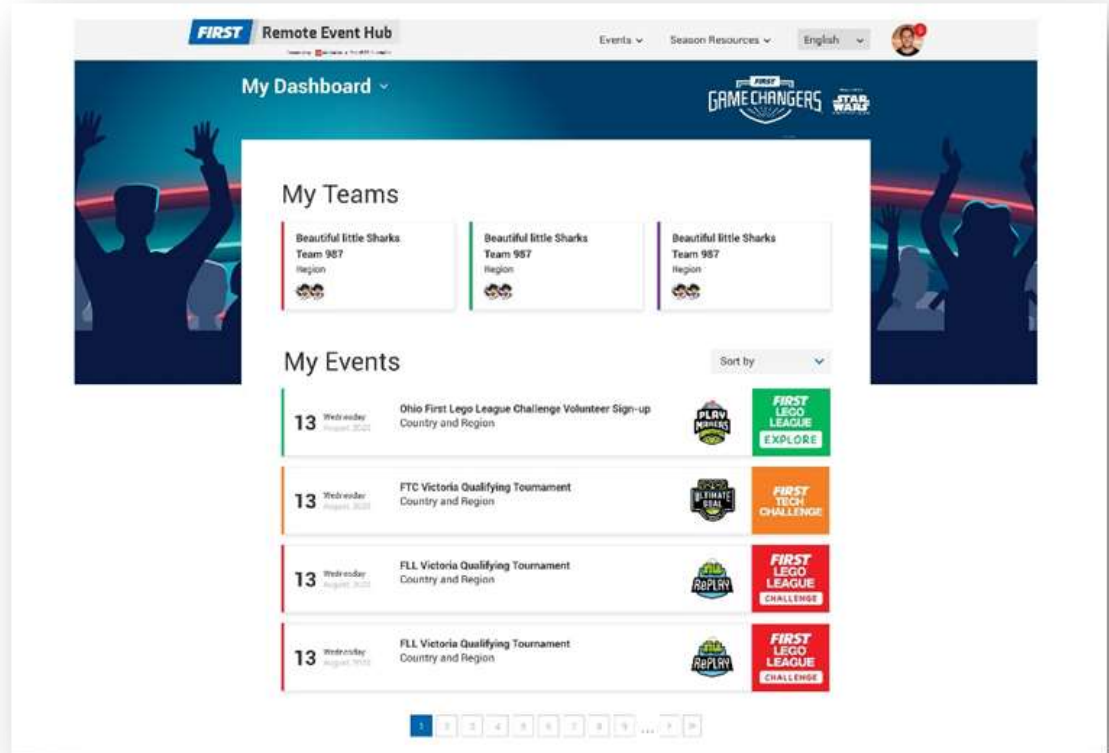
FIRST Remote Event Hub

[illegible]

Events Season Resources English

My Dashboard

FIRST GAMECHANGERS STAR WARS

My Teams

Beautiful little Sharks
Team 987
Region

Beautiful little Sharks
Team 987
Region

Beautiful little Sharks
Team 987
Region

My Events

Sort by

13 Wednesday August 2020
Ohio First Lego League Challenge Volunteer Sign-up
Country and Region
PLAY MAKERS
FIRST LEGO LEAGUE EXPLORE

13 Wednesday August 2020
FTC Victoria Qualifying Tournament
Country and Region
ULTIMATE GOAL
FIRST TECH CHALLENGE

13 Wednesday August 2020
FLL Victoria Qualifying Tournament
Country and Region
RePLAY
FIRST LEGO LEAGUE CHALLENGE

13 Wednesday August 2020
FLL Victoria Qualifying Tournament
Country and Region
RePLAY
FIRST LEGO LEAGUE CHALLENGE

1 2 3 4 5 6 7 8 9 ...